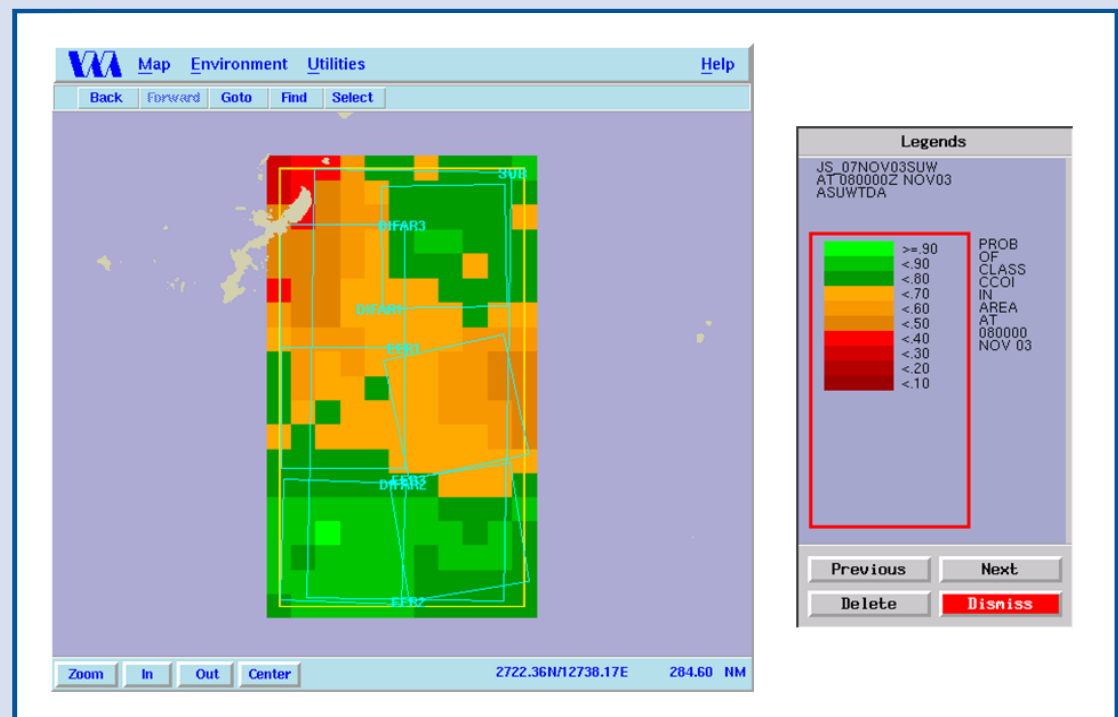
Map Environment Utilities Help

Back Forward Goto Find Select

SUB

DIFAR3

DIFAR1

EER1

EER2

DIFAR2

EER7

Zoom In Out Center 2722.36N/12738.17E 284.60 NM

Legends

JS_07NOV03SUW
AT 080000Z NOV03
ASUWTDA

>=.90
<.90
<.80
<.70
<.60
<.50
<.40
<.30
<.20
<.10

PROB OF CLASS CCOI IN AREA AT 080000 NOV 03

Previous Next
Delete Dismiss